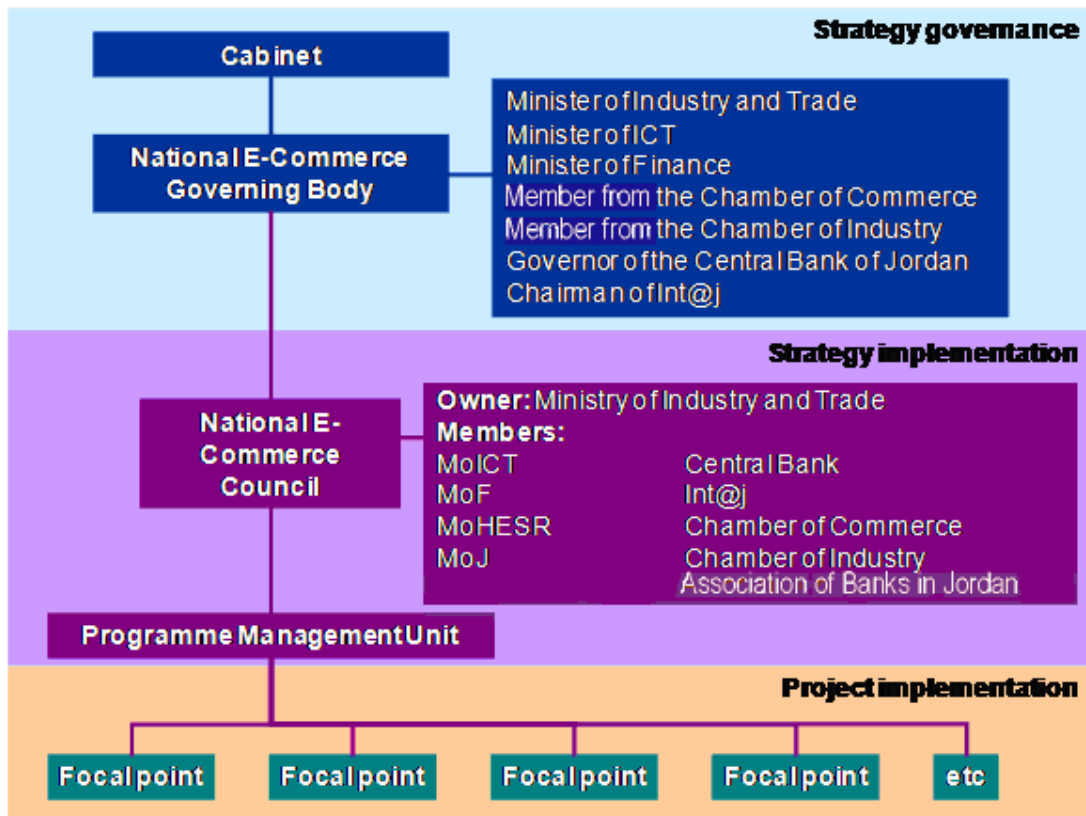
Strategy governance

Cabinet

National E-Commerce Governing Body

Minister of Industry and Trade
Minister of ICT
Minister of Finance
Member from the Chamber of Commerce
Member from the Chamber of Industry
Governor of the Central Bank of Jordan
Chairman of Int@j

Strategy implementation

National E-Commerce Council

Owner: Ministry of Industry and Trade
Members:
MoICT Central Bank
MoF Int@j
MoHESR Chamber of Commerce
MoJ Chamber of Industry
Association of Banks in Jordan

Programme Management Unit

Project implementation

Focal point
Focal point
Focal point
Focal point
etc